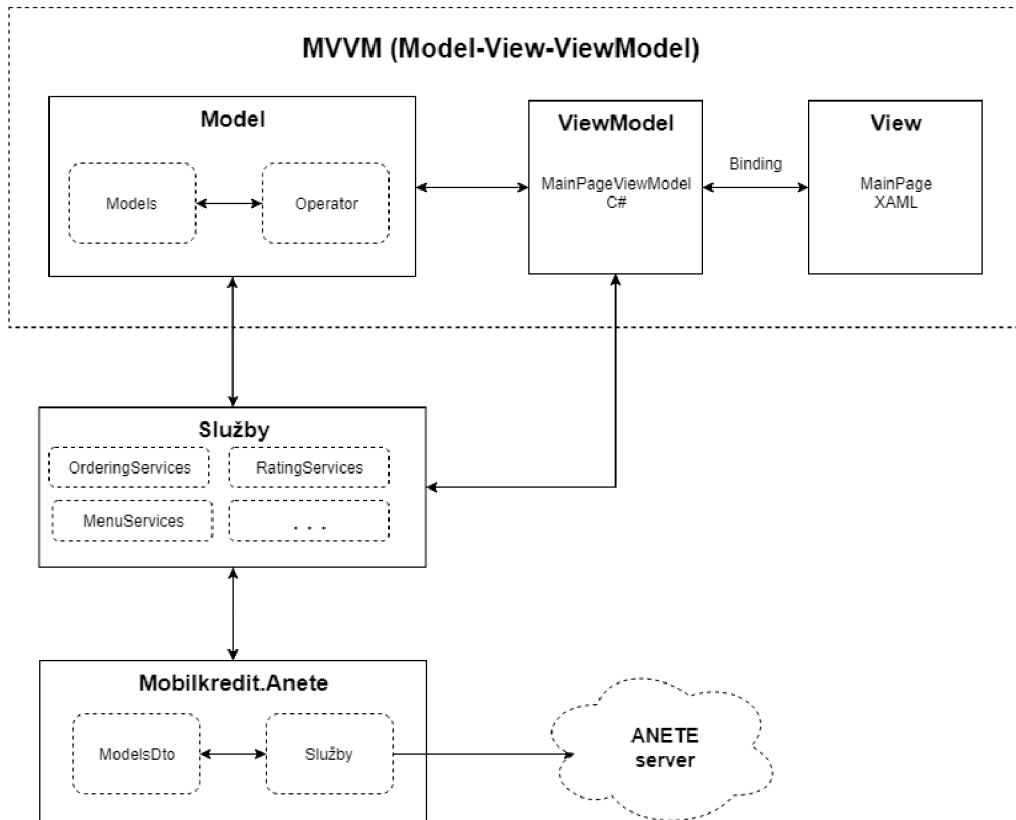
MVVM (Model-View-ViewModel)

Model

Models

Operator

ViewModel

MainPageViewModel
C#

Binding

View

MainPage
XAML

Služby

OrderingServices

RatingServices

MenuServices

. . .

Mobilkredit.Anete

ModelsDto

Služby

ANETE
server